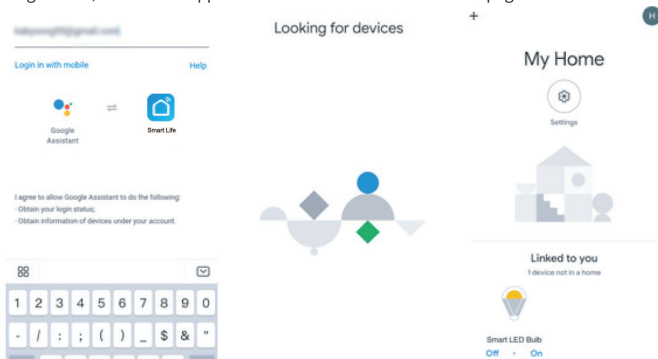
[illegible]@gmail.com

Login in with mobile

Help

Google Assistant

Smart Life

I agree to allow Google Assistant to do the following:
· Obtain your login status;
· Obtain information of devices under your account.

1 2 3 4 5 6 7 8 9 0

- / : ; ( ) _ $ & "

Looking for devices

+

H

My Home

Settings

Linked to you

1 device not in a home

Smart LED Bulb

Off · On